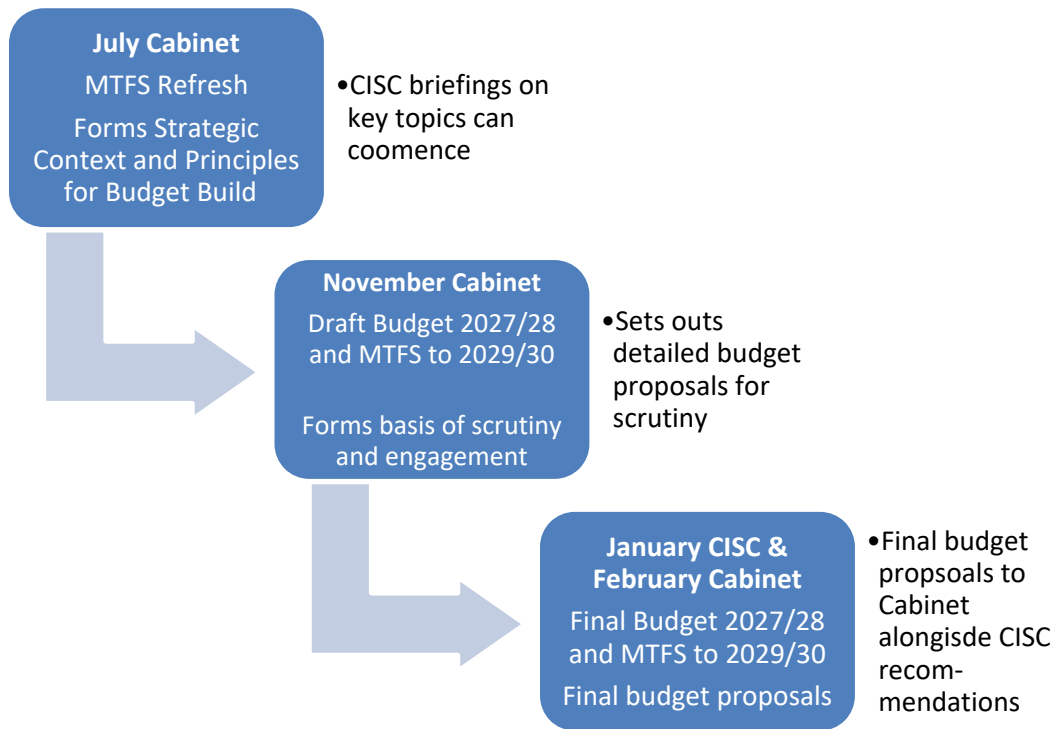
July Cabinet
MTFS Refresh
Forms Strategic Context and Principles for Budget Build

•CISC briefings on key topics can coomence

November Cabinet
Draft Budget 2027/28 and MTFS to 2029/30

Forms basis of scrutiny and engagement

•Sets outs detailed budget proposals for scrutiny

January CISC & February Cabinet
Final Budget 2027/28 and MTFS to 2029/30
Final budget proposals

•Final budget propsoals to Cabinet alongisde CISC recommendations